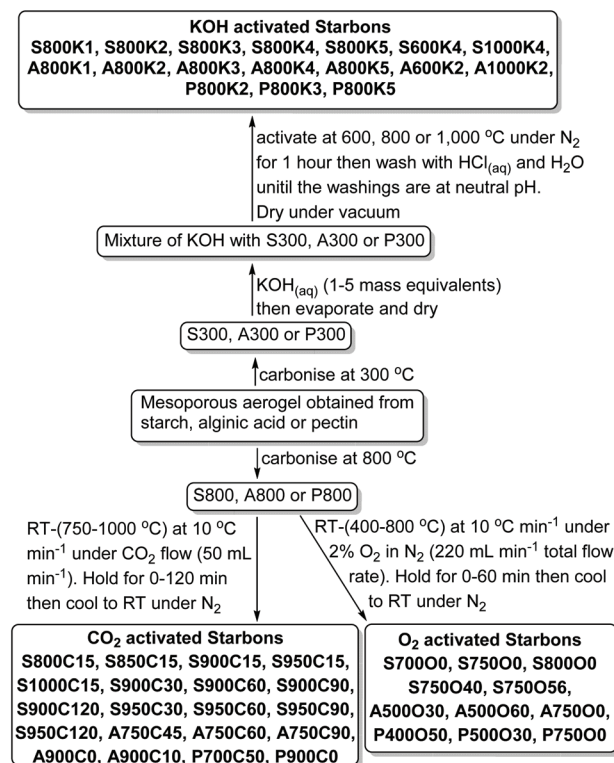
KOH activated Starbons
S800K1, S800K2, S800K3, S800K4, S800K5, S600K4, S1000K4, A800K1, A800K2, A800K3, A800K4, A800K5, A600K2, A1000K2, P800K2, P800K3, P800K5

activate at 600, 800 or 1,000 $^oC$ under $N_2$ for 1 hour then wash with $HCl_{(aq)}$ and $H_2O$ unitil the washings are at neutral pH. Dry under vacuum

Mixture of KOH with S300, A300 or P300

$KOH_{(aq)}$ (1-5 mass equivalents) then evaporate and dry

S300, A300 or P300

carbonise at 300 $^oC$

Mesoporous aerogel obtained from starch, alginic acid or pectin

carbonise at 800 $^oC$

S800, A800 or P800

RT-(750-1000 $^oC$) at 10 $^oC$ $min^{-1}$ under $CO_2$ flow (50 mL $min^{-1}$). Hold for 0-120 min then cool to RT under $N_2$

RT-(400-800 $^oC$) at 10 $^oC$ $min^{-1}$ under 2% $O_2$ in $N_2$ (220 mL $min^{-1}$ total flow rate). Hold for 0-60 min then cool to RT under $N_2$

$CO_2$ activated Starbons
S800C15, S850C15, S900C15, S950C15, S1000C15, S900C30, S900C60, S900C90, S900C120, S950C30, S950C60, S950C90, S950C120, A750C45, A750C60, A750C90, A900C0, A900C10, P700C50, P900C0

$O_2$ activated Starbons
S700O0, S750O0, S800O0 S750O40, S750O56, A500O30, A500O60, A750O0, P400O50, P500O30, P750O0